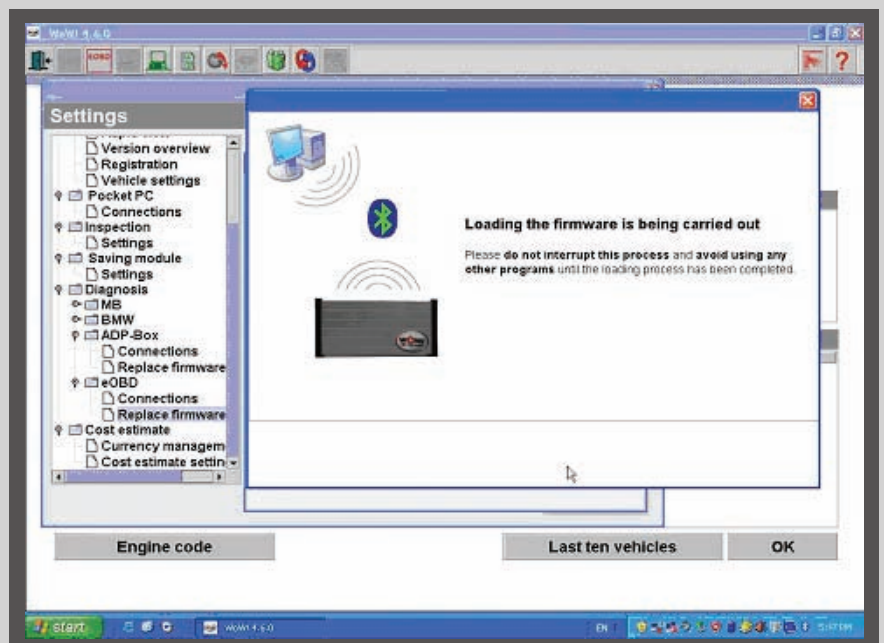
WoW! 4.6.0

Settings

Version overview
Registration
Vehicle settings
Pocket PC
Connections
Inspection
Settings
Saving module
Settings
Diagnosis
MB
BMW
ADP-Box
Connections
Replace firmware
eOBD
Connections
Replace firmware
Cost estimate
Currency managem
Cost estimate settin

Loading the firmware is being carried out

Please **do not interrupt this process** and **avoid using any other programs** until the loading process has been completed.

Engine code

Last ten vehicles

OK

start

WoW! 4.6.0

EN